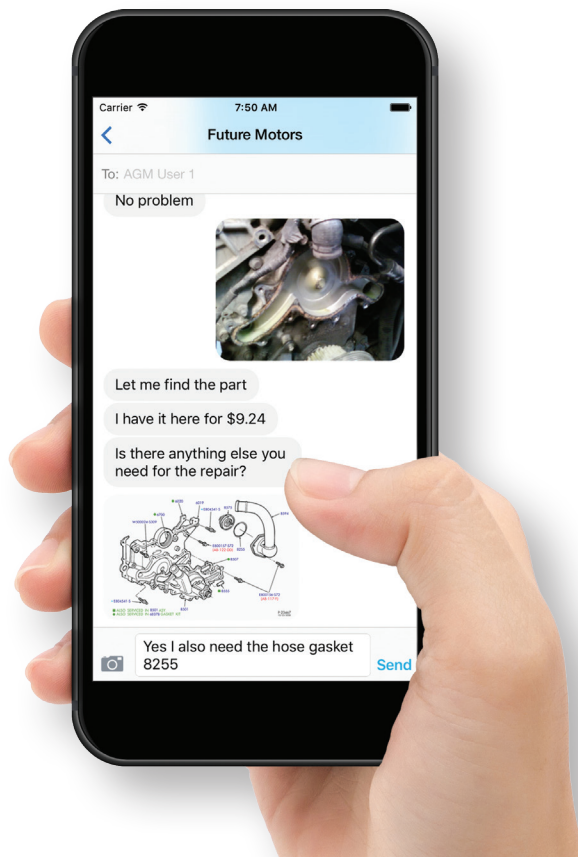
Carrier 7:50 AM

Future Motors

To: AGM User 1

No problem

Let me find the part

I have it here for $9.24

Is there anything else you need for the repair?

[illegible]

Yes I also need the hose gasket 8255

Send